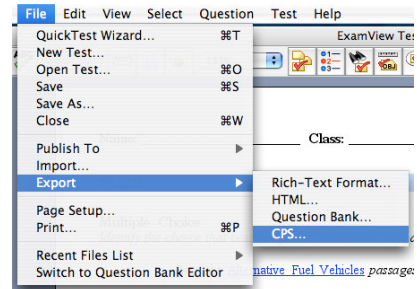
File Edit View Select Question Test Help

QuickTest Wizard... ⌘T
New Test...
Open Test... ⌘O
Save ⌘S
Save As...
Close ⌘W

Publish To
Import...
Export

Page Setup...
Print... ⌘P

Recent Files List
Switch to Question Bank Editor

Rich-Text Format...
HTML...
Question Bank...
CPS...

ExamView Tes

Class:

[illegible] Choice

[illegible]ative Fuel Vehicles passages